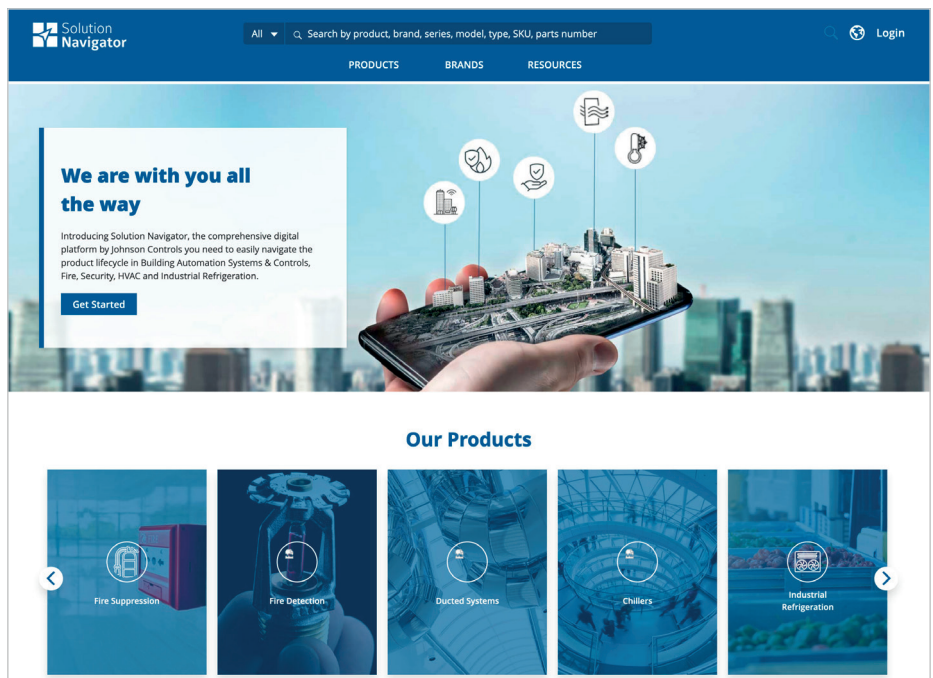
Solution Navigator

All Search by product, brand, series, model, type, SKU, parts number

Login

PRODUCTS BRANDS RESOURCES

We are with you all the way

Introducing Solution Navigator, the comprehensive digital platform by Johnson Controls you need to easily navigate the product lifecycle in Building Automation Systems & Controls, Fire, Security, HVAC and Industrial Refrigeration.

Get Started

Our Products

Fire Suppression

Fire Detection

Ducted Systems

Chillers

Industrial Refrigeration